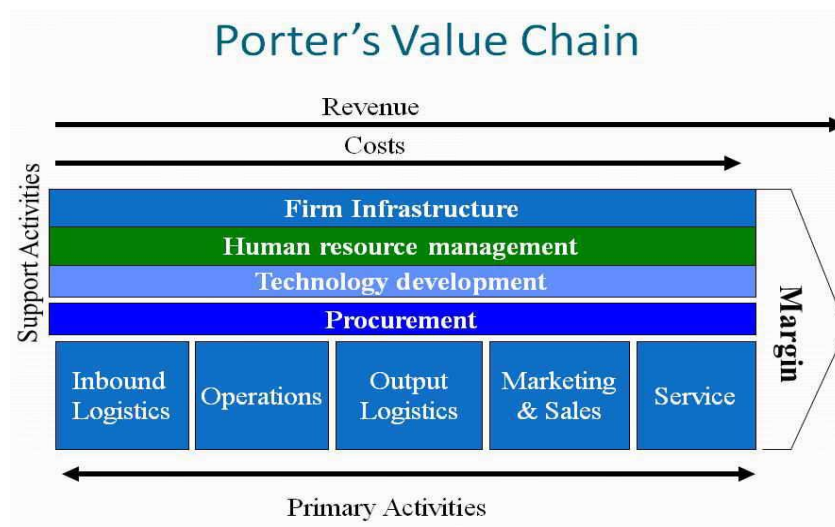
Porter's Value Chain

Revenue

Costs

Support Activities

Firm Infrastructure

Human resource management

Technology development

Procurement

Inbound Logistics

Operations

Output Logistics

Marketing & Sales

Service

Margin

Primary Activities